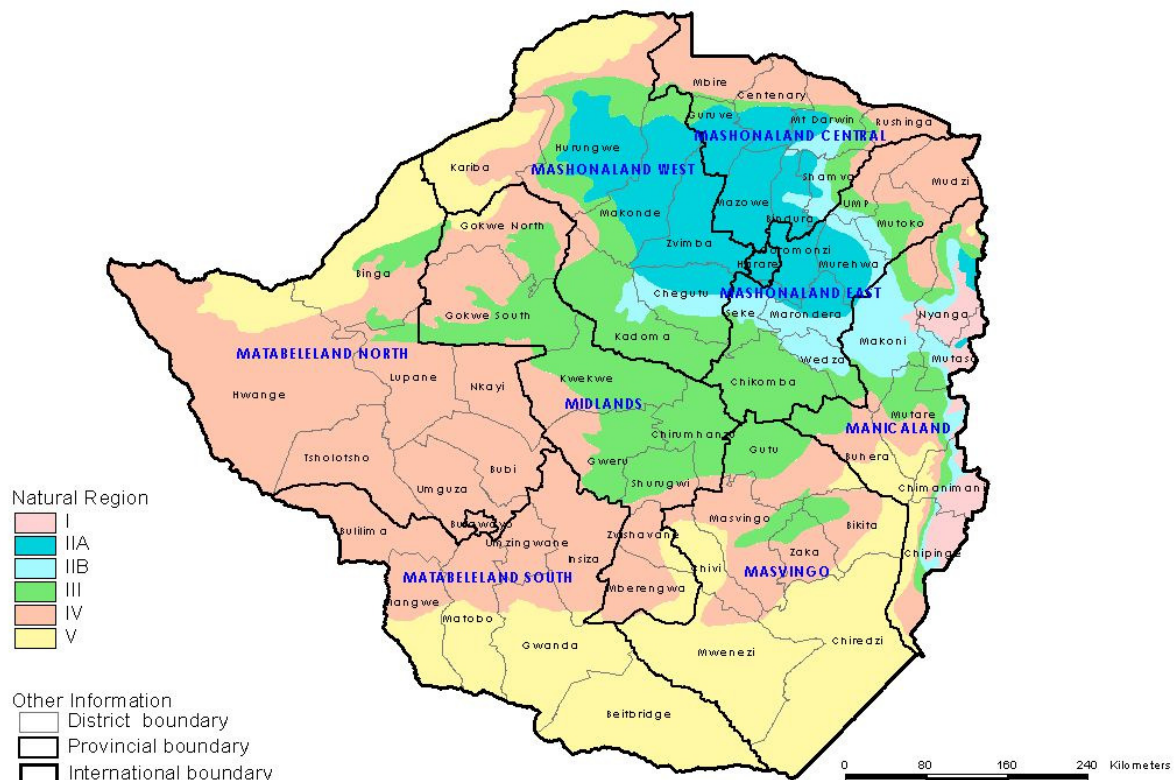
Mbire
Centenary
Guruve
Mt Darwin
Rushinga
MASHONALAND CENTRAL
Hurungwe
MASHONALAND WEST
Kariba
Shamva
Mudzi
Mazowe
UMP
Makonde
Bindura
Mutoko
Gokwe North
Zvimba
Goromonzi
Harare
Murehwa
Binga
Chegutu
MASHONALAND EAST
Gokwe South
Seke
Marondera
Nyanga
Kadoma
Makoni
MATABELELAND NORTH
Mutasa
Wedza
Lupane
Nkayi
Kwekwe
Chikomba
Hwange
MIDLANDS
Mutare
MANICALAND
Chirumhanzu
Tsholotsho
Bubi
Gweru
Gutu
Buhera
Umguza
Shurugwi
Chimanimani
Natural Region
I
IIA
IIB
III
IV
V
Bulilima
Bulawayo
Umzingwane
Zvishavane
Masvingo
Bikita
Insiza
Zaka
Chipinge
Chivi
MATABELELAND SOUTH
MASVINGO
Mangwe
Mberengwa
Matobo
Gwanda
Mwenezi
Chiredzi
Other Information
District boundary
Provincial boundary
International boundary
Beitbridge
0 80 160 240 Kilometers